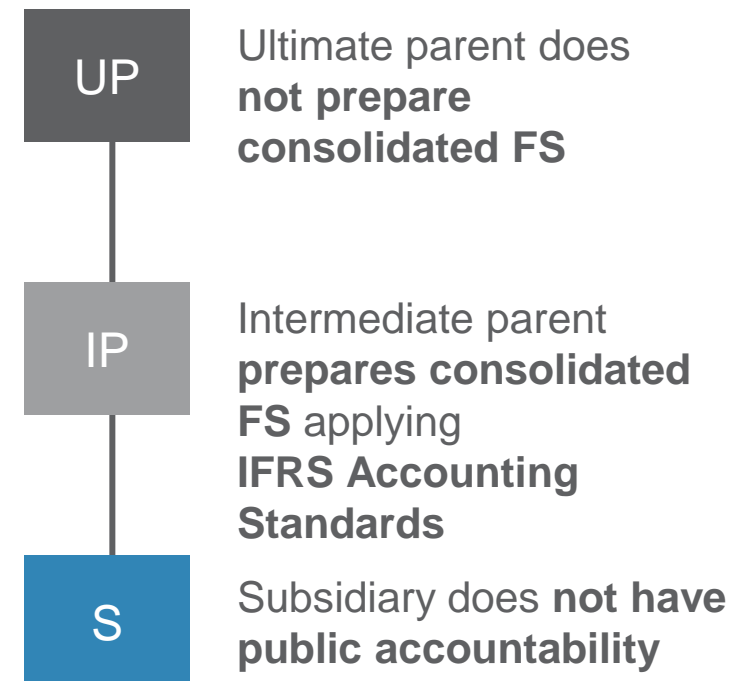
UP

Ultimate parent does **not prepare consolidated FS**

IP

Intermediate parent **prepares consolidated FS** applying **IFRS Accounting Standards**

S

Subsidiary does **not have public accountability**